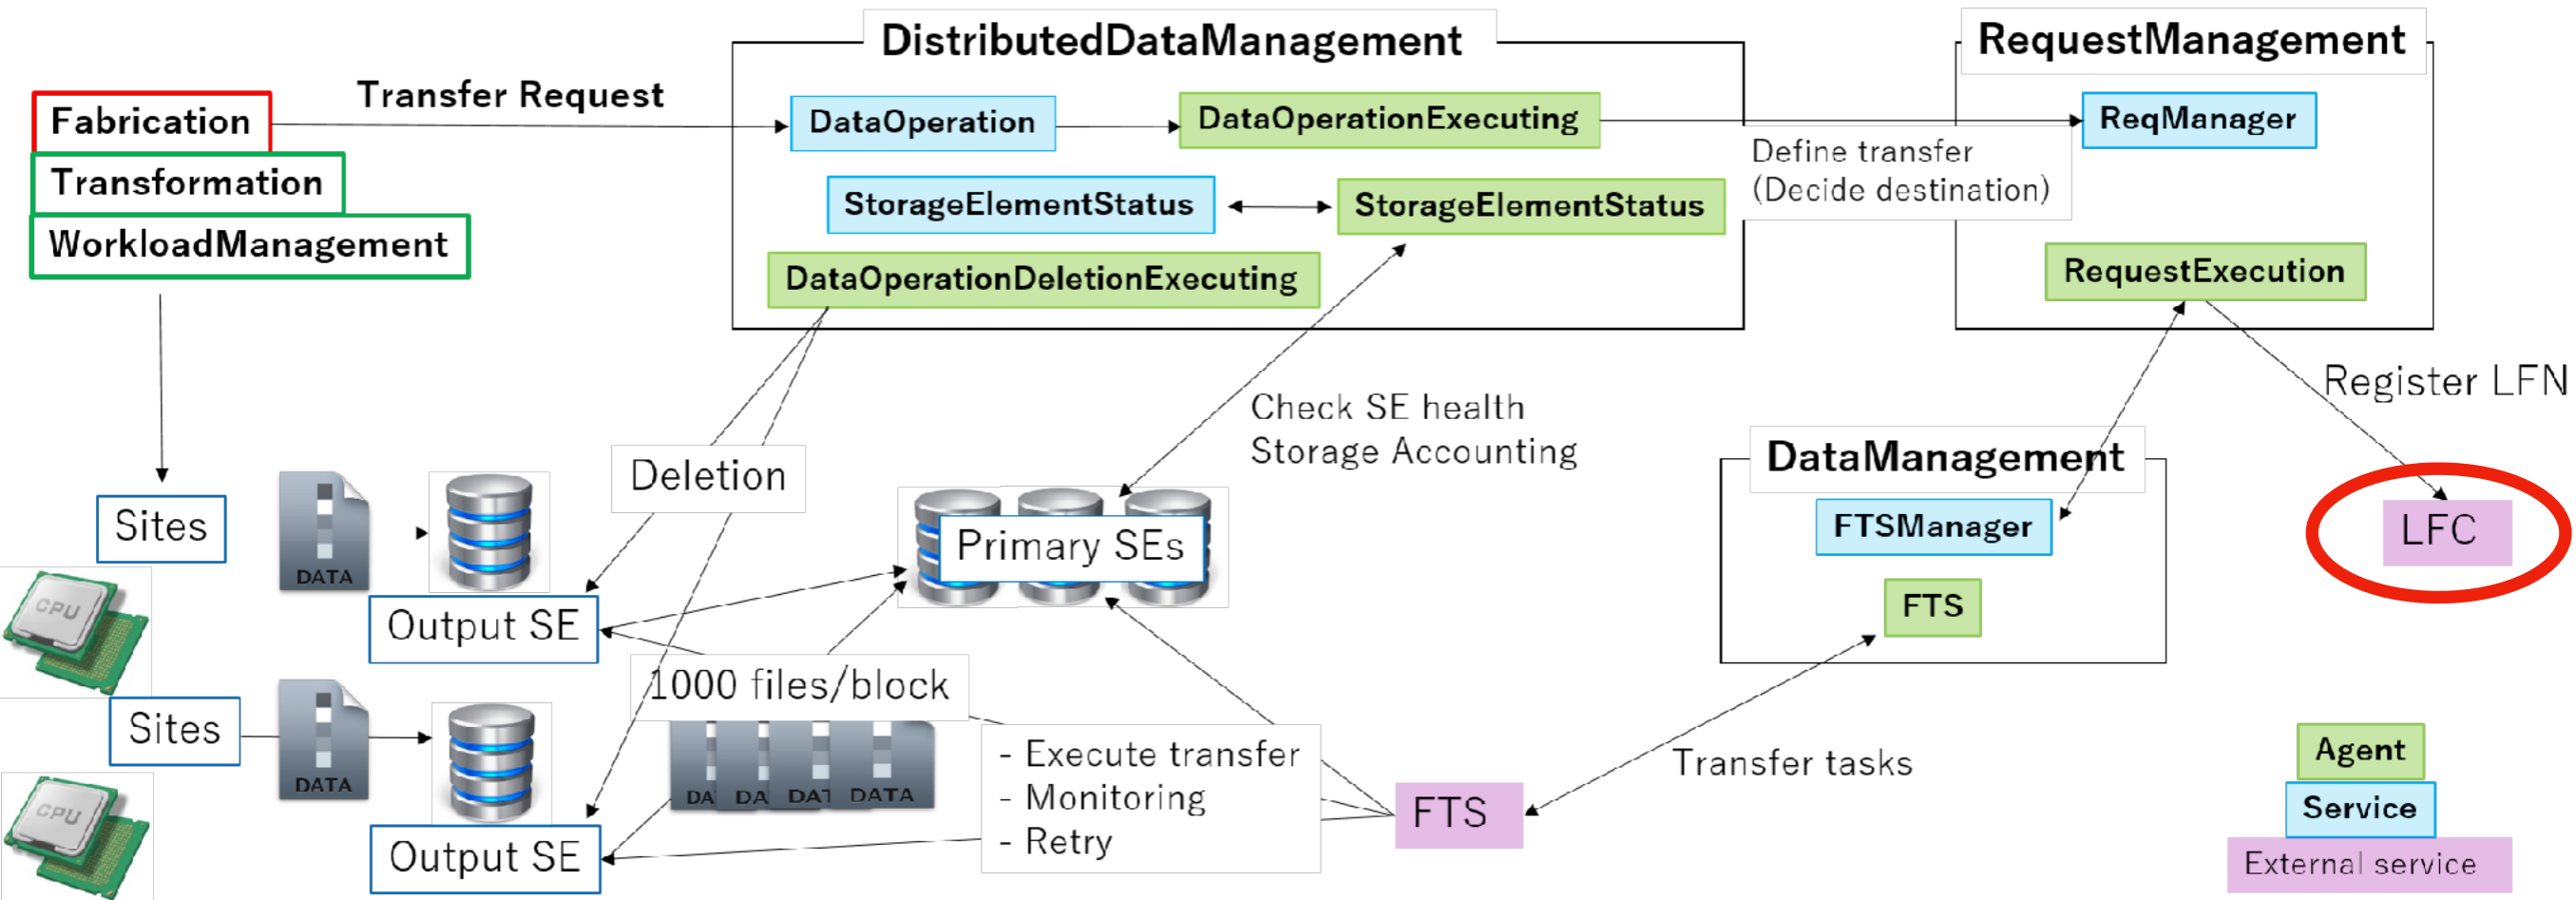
DistributedDataManagement

RequestManagement

Fabrication

Transfer Request

Transformation

WorkloadManagement

DataOperation

DataOperationExecuting

ReqManager

Define transfer
(Decide destination)

StorageElementStatus

StorageElementStatus

DataOperationDeletionExecuting

RequestExecution

Register LFN

Check SE health
Storage Accounting

Sites

DATA

Deletion

DataManagement

Primary SEs

FTSManager

LFC

CPU

Output SE

FTS

1000 files/block

Sites

DATA

- Execute transfer
- Monitoring
- Retry

DA DA DAT DATA

Transfer tasks

Agent

FTS

Service

CPU

Output SE

External service